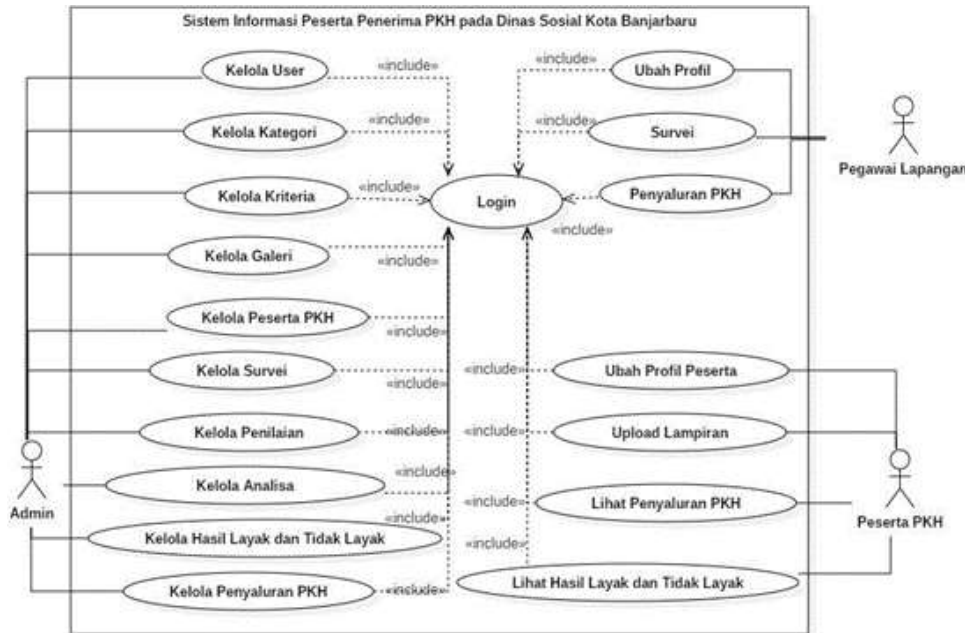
Sistem Informasi Peserta Penerima PKH pada Dinas Sosial Kota Banjarbaru

Kelola User
«include»
Kelola Kategori
«include»
Kelola Kriteria
«include»
Login
Kelola Galeri
«include»
Kelola Peserta PKH
«include»
Kelola Survei
«include»
Kelola Penilaian
«include»
Kelola Analisa
«include»
Kelola Hasil Layak dan Tidak Layak
«include»
Kelola Penyaluran PKH
«include»

«include»
Ubah Profil
«include»
Survei
Penyaluran PKH
«include»
Pegawai Lapangan

«include»
Ubah Profil Peserta
«include»
Upload Lampiran
«include»
Lihat Penyaluran PKH
«include»
Lihat Hasil Layak dan Tidak Layak

Admin
Peserta PKH